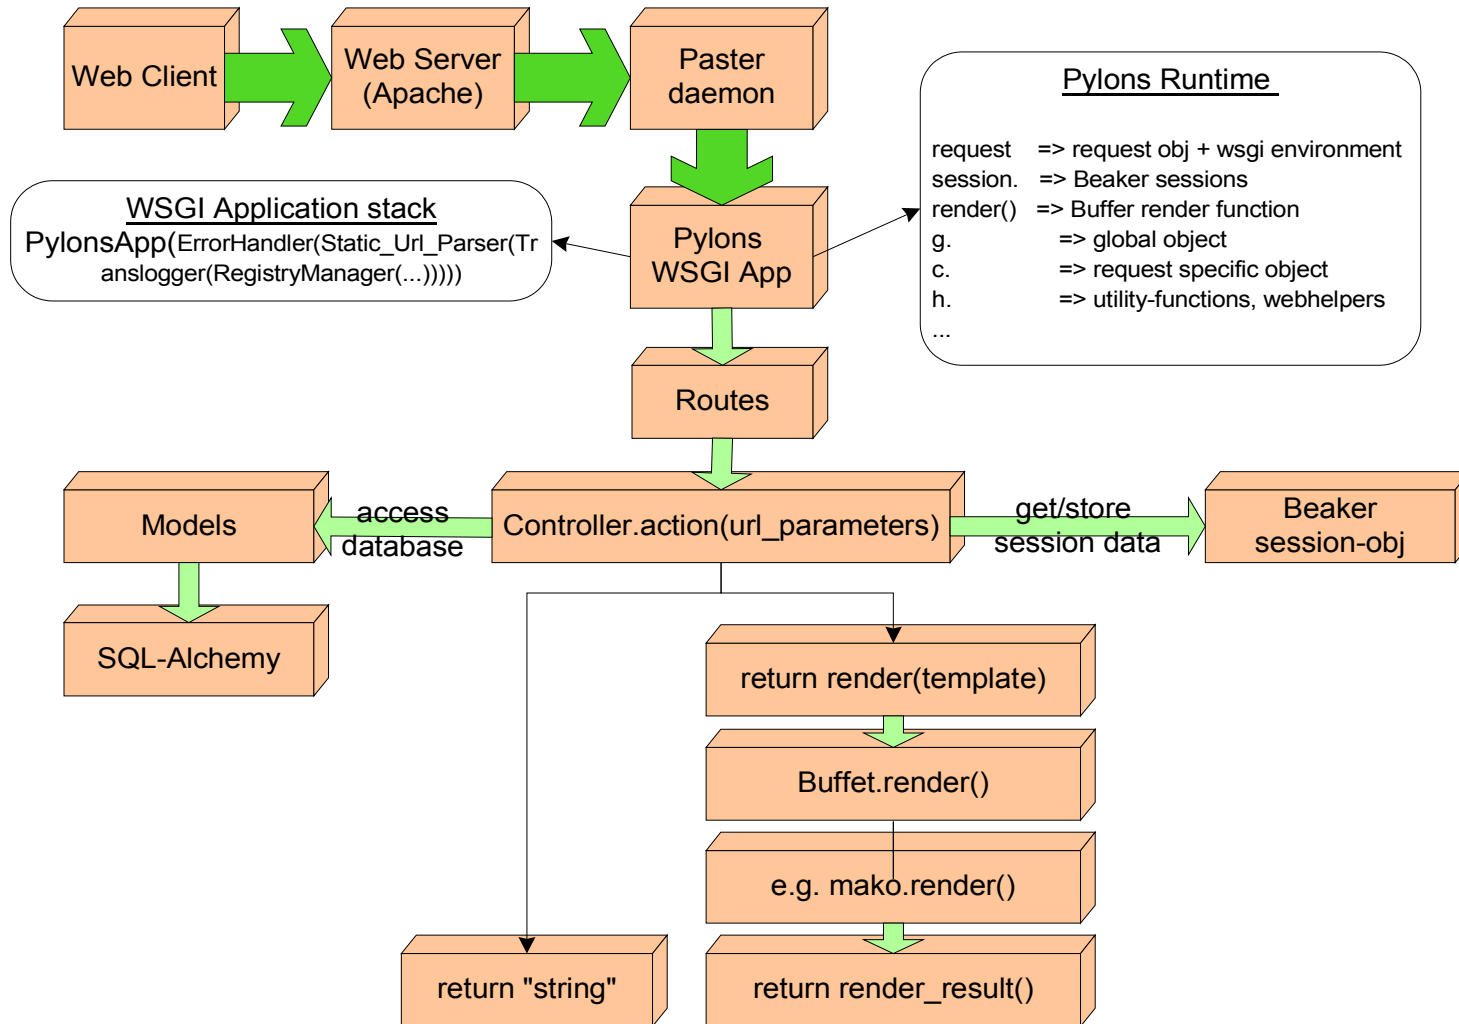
Web Client

Web Server (Apache)

Paster daemon

Pylons Runtime

request => request obj + wsgi environment
session. => Beaker sessions
render() => Buffer render function
g. => global object
c. => request specific object
h. => utility-functions, webhelpers
...

WSGI Application stack
PylonsApp(ErrorHandler(Static_Url_Parser(Translogger(RegistryManager(...)))))

Pylons WSGI App

Routes

Models

access database

Controller.action(url_parameters)

get/store session data

Beaker session-obj

SQL-Alchemy

return render(template)

Buffet.render()

e.g. mako.render()

return "string"

return render_result()